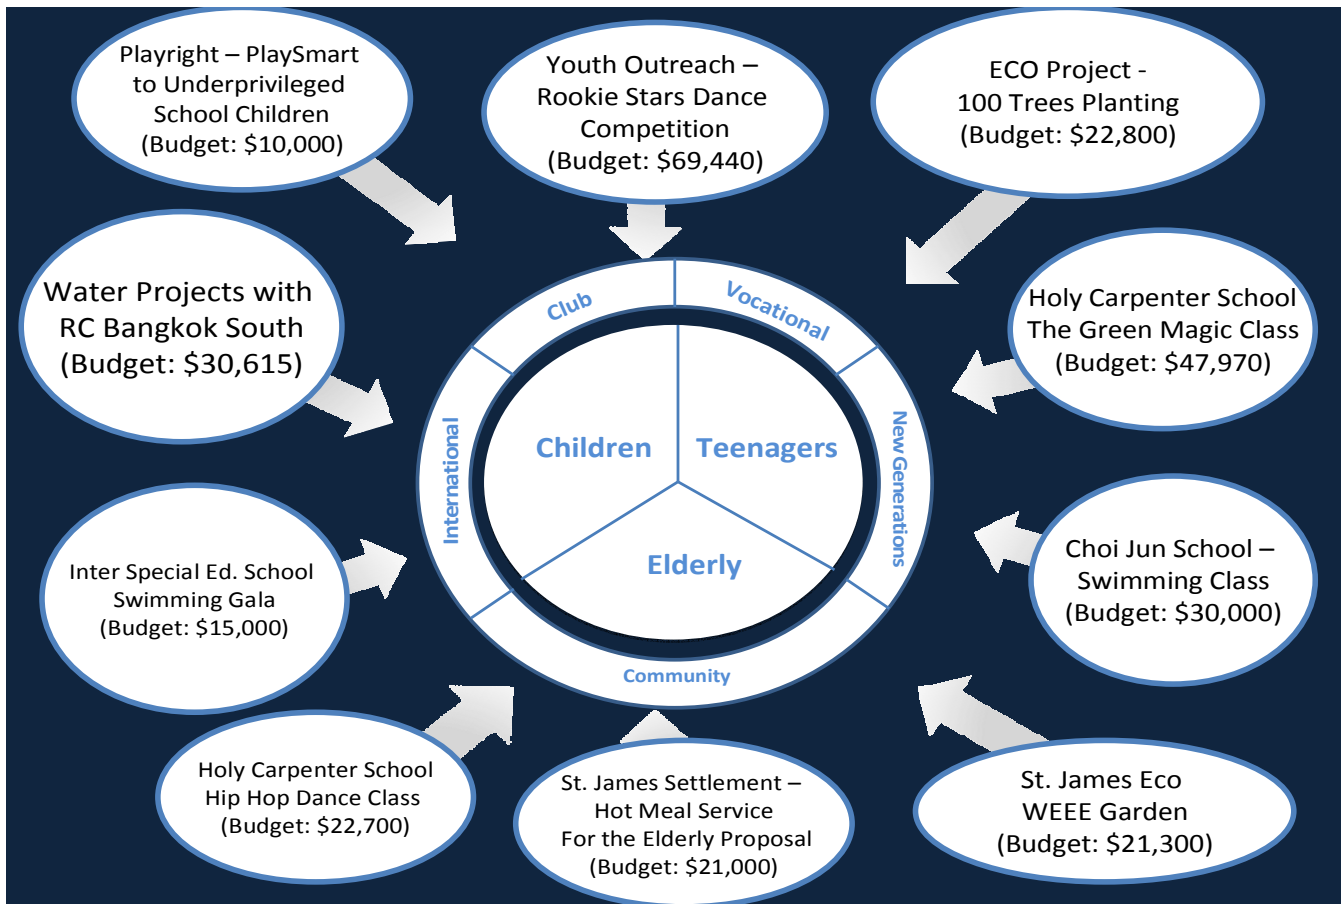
Playright – PlaySmart to Underprivileged School Children (Budget: $10,000)

Youth Outreach – Rookie Stars Dance Competition (Budget: $69,440)

ECO Project - 100 Trees Planting (Budget: $22,800)

Water Projects with RC Bangkok South (Budget: $30,615)

Holy Carpenter School The Green Magic Class (Budget: $47,970)

Club

Vocational

New Generations

Community

International

Children

Teenagers

Elderly

Inter Special Ed. School Swimming Gala (Budget: $15,000)

Choi Jun School – Swimming Class (Budget: $30,000)

Holy Carpenter School Hip Hop Dance Class (Budget: $22,700)

St. James Settlement – Hot Meal Service For the Elderly Proposal (Budget: $21,000)

St. James Eco WEEE Garden (Budget: $21,300)